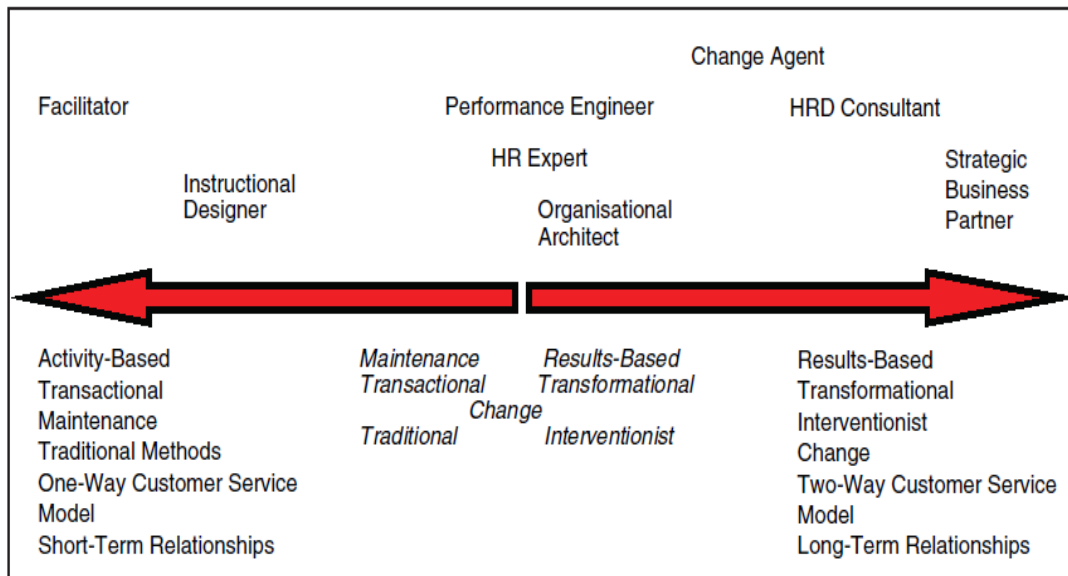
Change Agent

Facilitator

Performance Engineer

HRD Consultant

HR Expert

Strategic Business Partner

Instructional Designer

Organisational Architect

Activity-Based
Transactional
Maintenance
Traditional Methods
One-Way Customer Service Model
Short-Term Relationships

*Maintenance*
*Transactional*
*Change*
*Traditional*

*Results-Based*
*Transformational*
*Interventionist*

Results-Based
Transformational
Interventionist
Change
Two-Way Customer Service Model
Long-Term Relationships